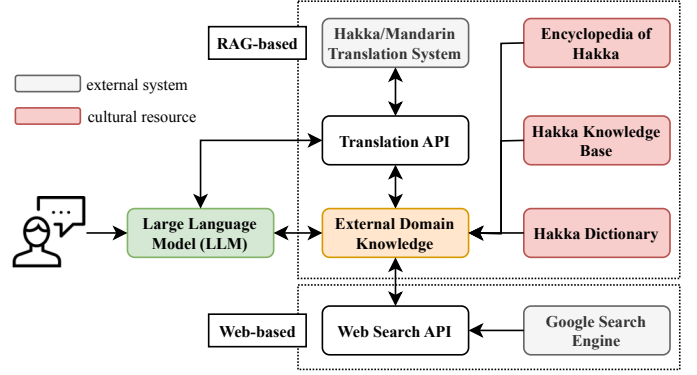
external system

cultural resource

RAG-based

Hakka/Mandarin Translation System

Encyclopedia of Hakka

Translation API

Hakka Knowledge Base

Large Language Model (LLM)

External Domain Knowledge

Hakka Dictionary

Web-based

Web Search API

Google Search Engine